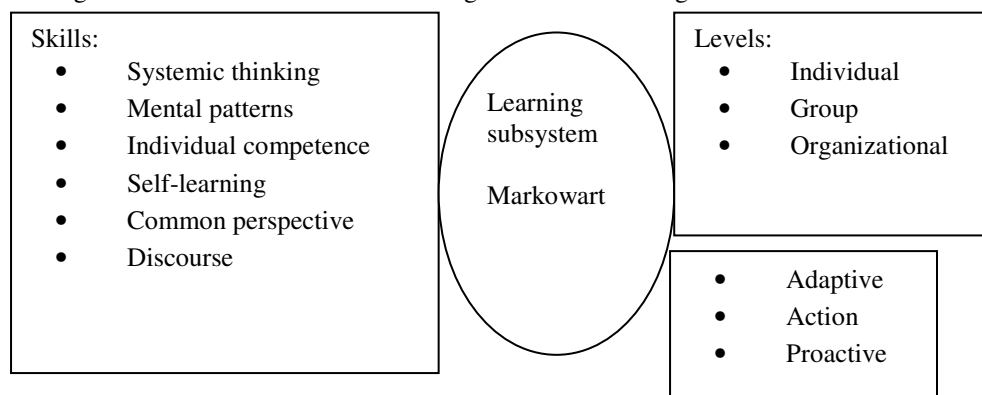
Skills:
- Systemic thinking
- Mental patterns
- Individual competence
- Self-learning
- Common perspective
- Discourse

Learning subsystem

Markowart

Levels:
- Individual
- Group
- Organizational

- Adaptive
- Action
- Proactive